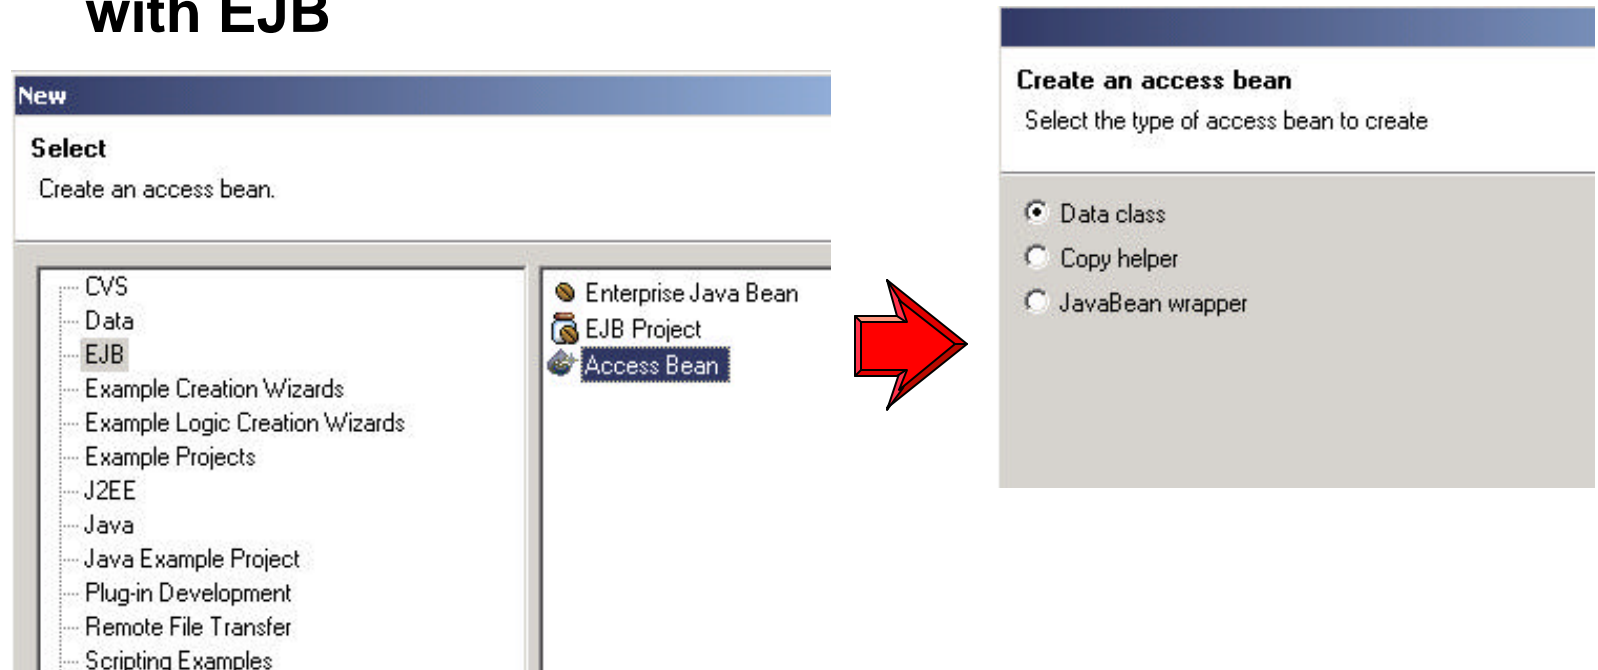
with EJB

New

Select

Create an access bean.

CVS
Data
EJB
Example Creation Wizards
Example Logic Creation Wizards
Example Projects
J2EE
Java
Java Example Project
Plug-in Development
Remote File Transfer
Scripting Examples

Enterprise Java Bean
EJB Project
Access Bean

Create an access bean

Select the type of access bean to create

Data class
Copy helper
JavaBean wrapper